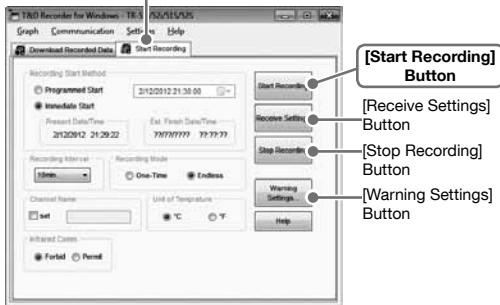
T&D Recorder for Windows - TK-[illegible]52/515/535

Graph Communication Settings Help

Download Recorded Data | Start Recording

Recording Start Method

Programmed Start 2/12/2012 21:30:00

Immediate Start

Present Date/Time 2/12/2012 21:29:22

Est. Finish Date/Time ??/??/???? ??:??:??

Recording Interval 10min.

Recording Mode One-Time Endless

Channel Name set

Unit of Temprature °C °F

Infrared Comm. Forbid Permit

Start Recording

Receive Settings

Stop Recording

Warning Settings

Help

[Start Recording] Button

[Receive Settings] Button

[Stop Recording] Button

[Warning Settings] Button